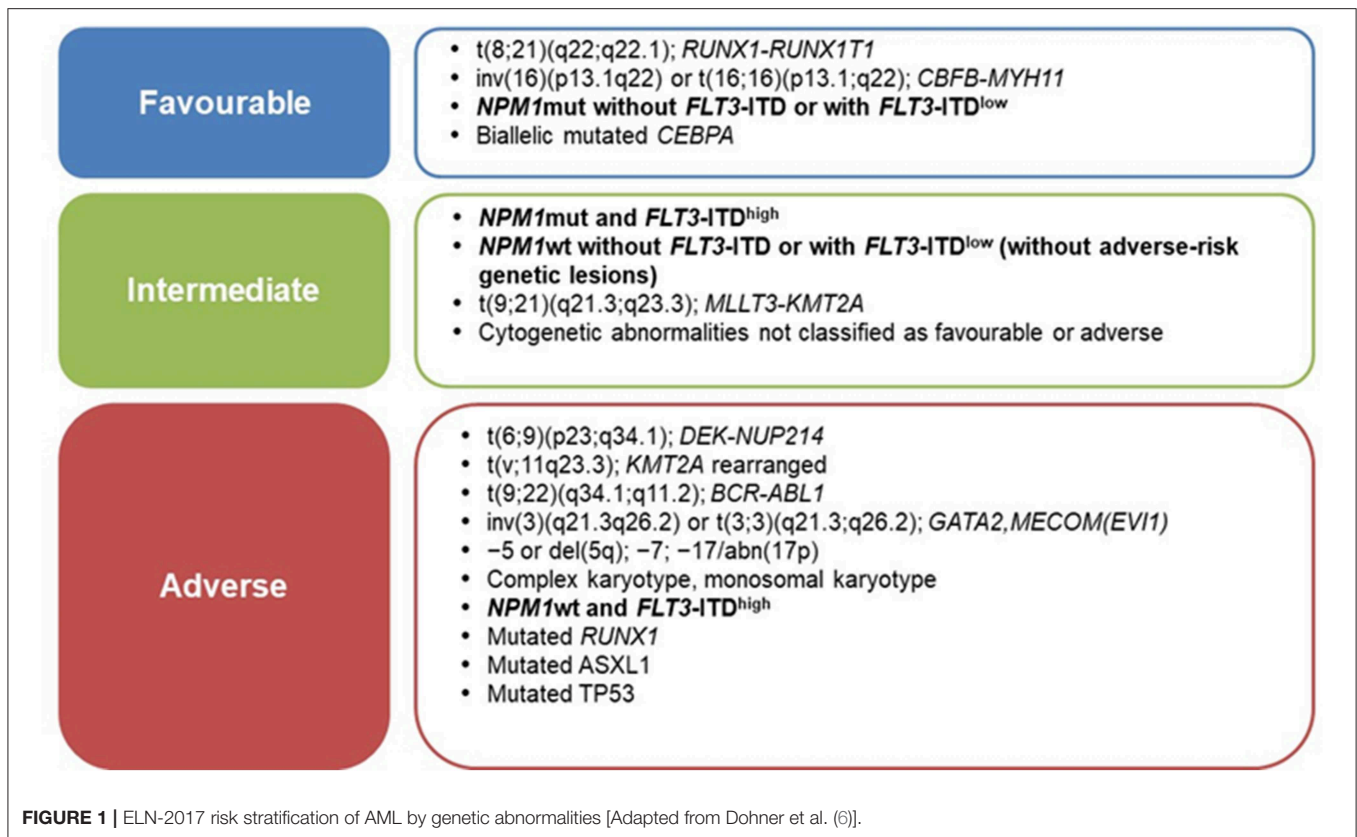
Favourable

- t(8;21)(q22;q22.1); RUNX1-RUNX1T1
- inv(16)(p13.1q22) or t(16;16)(p13.1;q22); CBFB-MYH11
- NPM1mut without FLT3-ITD or with FLT3-ITD$^{low}$
- Biallelic mutated CEBPA

Intermediate

- NPM1mut and FLT3-ITD$^{high}$
- NPM1wt without FLT3-ITD or with FLT3-ITD$^{low}$ (without adverse-risk genetic lesions)
- t(9;21)(q21.3;q23.3); MLLT3-KMT2A
- Cytogenetic abnormalities not classified as favourable or adverse

Adverse

- t(6;9)(p23;q34.1); DEK-NUP214
- t(v;11q23.3); KMT2A rearranged
- t(9;22)(q34.1;q11.2); BCR-ABL1
- inv(3)(q21.3q26.2) or t(3;3)(q21.3;q26.2); GATA2,MECOM(EVI1)
- −5 or del(5q); −7; −17/abn(17p)
- Complex karyotype, monosomal karyotype
- NPM1wt and FLT3-ITD$^{high}$
- Mutated RUNX1
- Mutated ASXL1
- Mutated TP53

FIGURE 1 | ELN-2017 risk stratification of AML by genetic abnormalities [Adapted from Dohner et al. (6)].